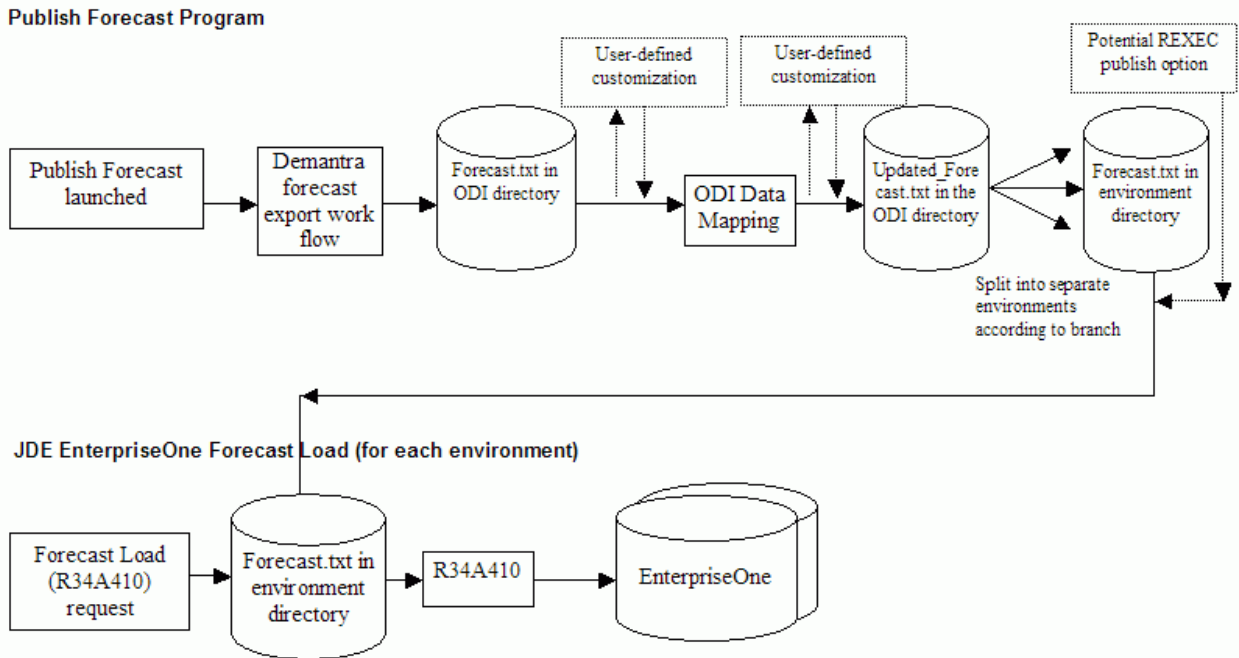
Publish Forecast Program

User-defined customization

User-defined customization

Potential REXEC publish option

Publish Forecast launched

Demantra forecast export work flow

Forecast.txt in ODI directory

ODI Data Mapping

Updated_Forecast.txt in the ODI directory

Forecast.txt in environment directory

Split into separate environments according to branch

JDE EnterpriseOne Forecast Load (for each environment)

Forecast Load (R34A410) request

Forecast.txt in environment directory

R34A410

EnterpriseOne